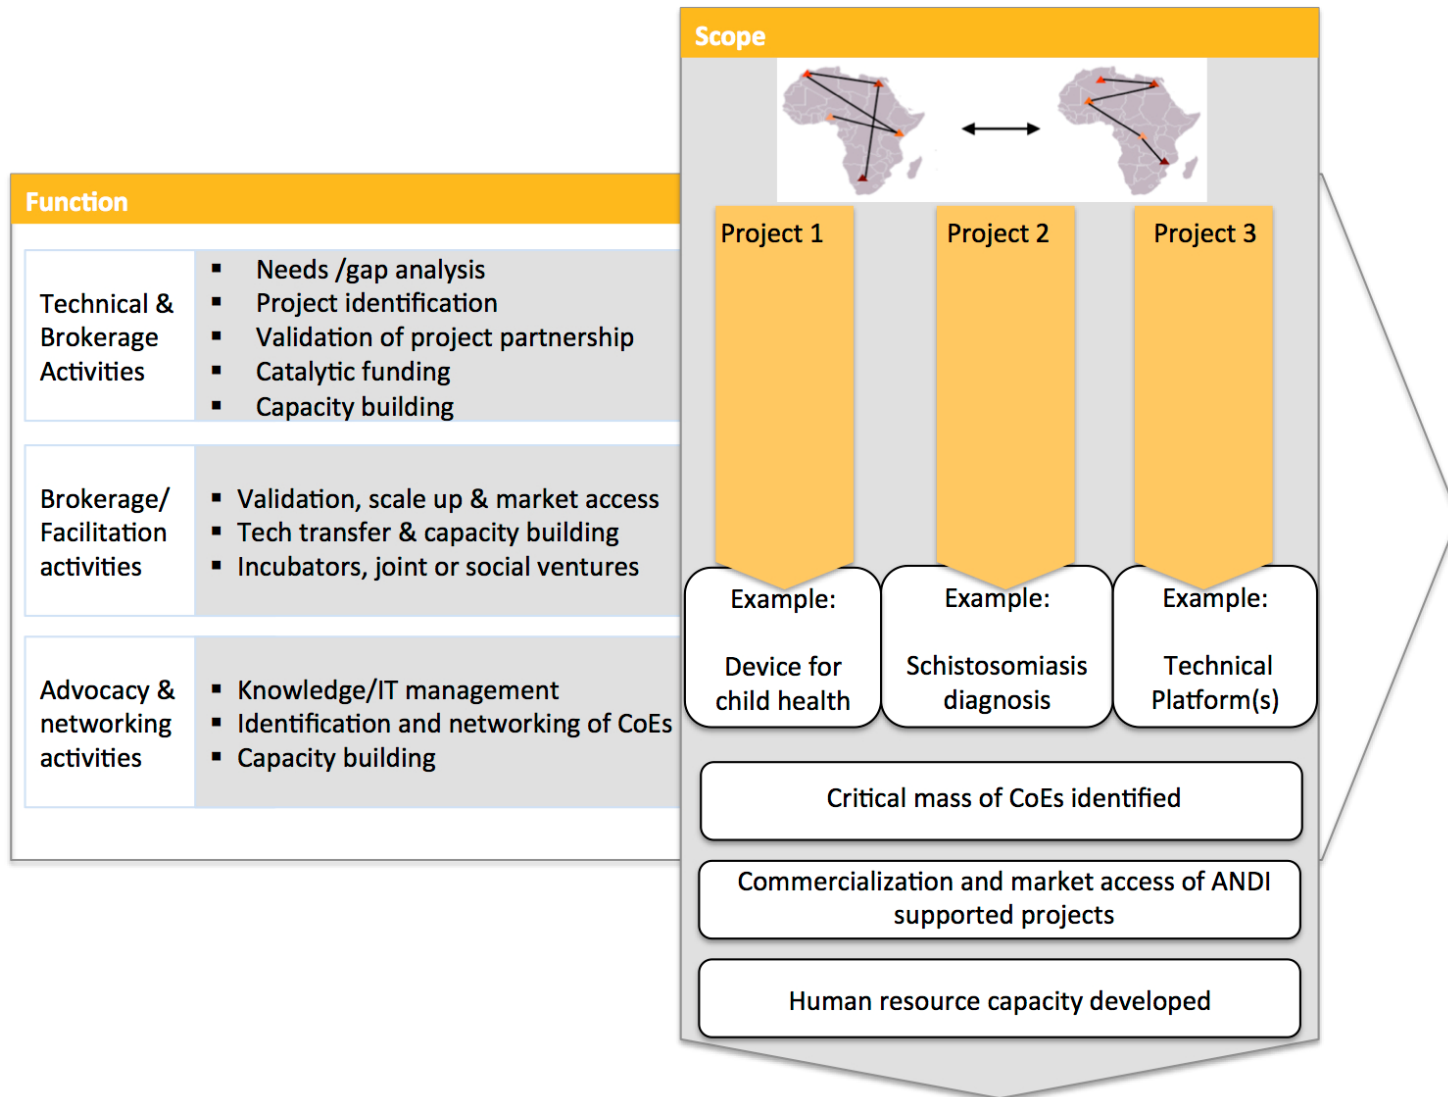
Function

Technical & Brokerage Activities

- Needs /gap analysis
- Project identification
- Validation of project partnership
- Catalytic funding
- Capacity building

Brokerage/ Facilitation activities

- Validation, scale up & market access
- Tech transfer & capacity building
- Incubators, joint or social ventures

Advocacy & networking activities

- Knowledge/IT management
- Identification and networking of CoEs
- Capacity building

Scope

Project 1

Project 2

Project 3

Example:

Device for child health

Example:

Schistosomiasis diagnosis

Example:

Technical Platform(s)

Critical mass of CoEs identified

Commercialization and market access of ANDI supported projects

Human resource capacity developed